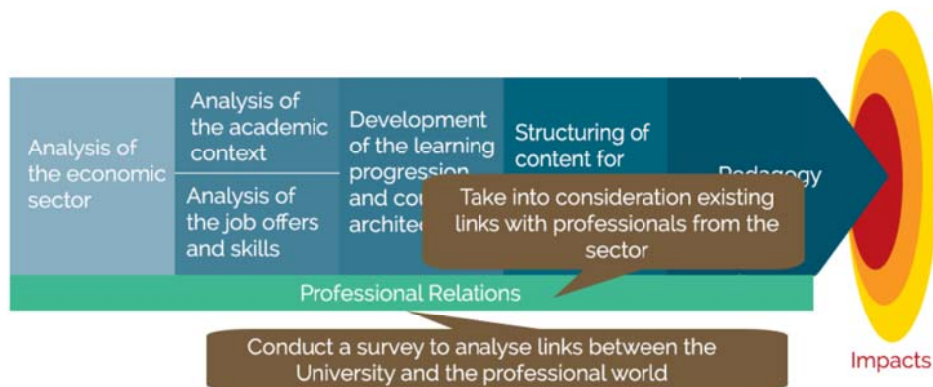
Analysis of the economic sector

Analysis of the academic context

Analysis of the job offers and skills

Development of the learning progression and co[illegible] archite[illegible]

Structuring of content for

Pedagogy

Take into consideration existing links with professionals from the sector

Professional Relations

Conduct a survey to analyse links between the University and the professional world

Impacts